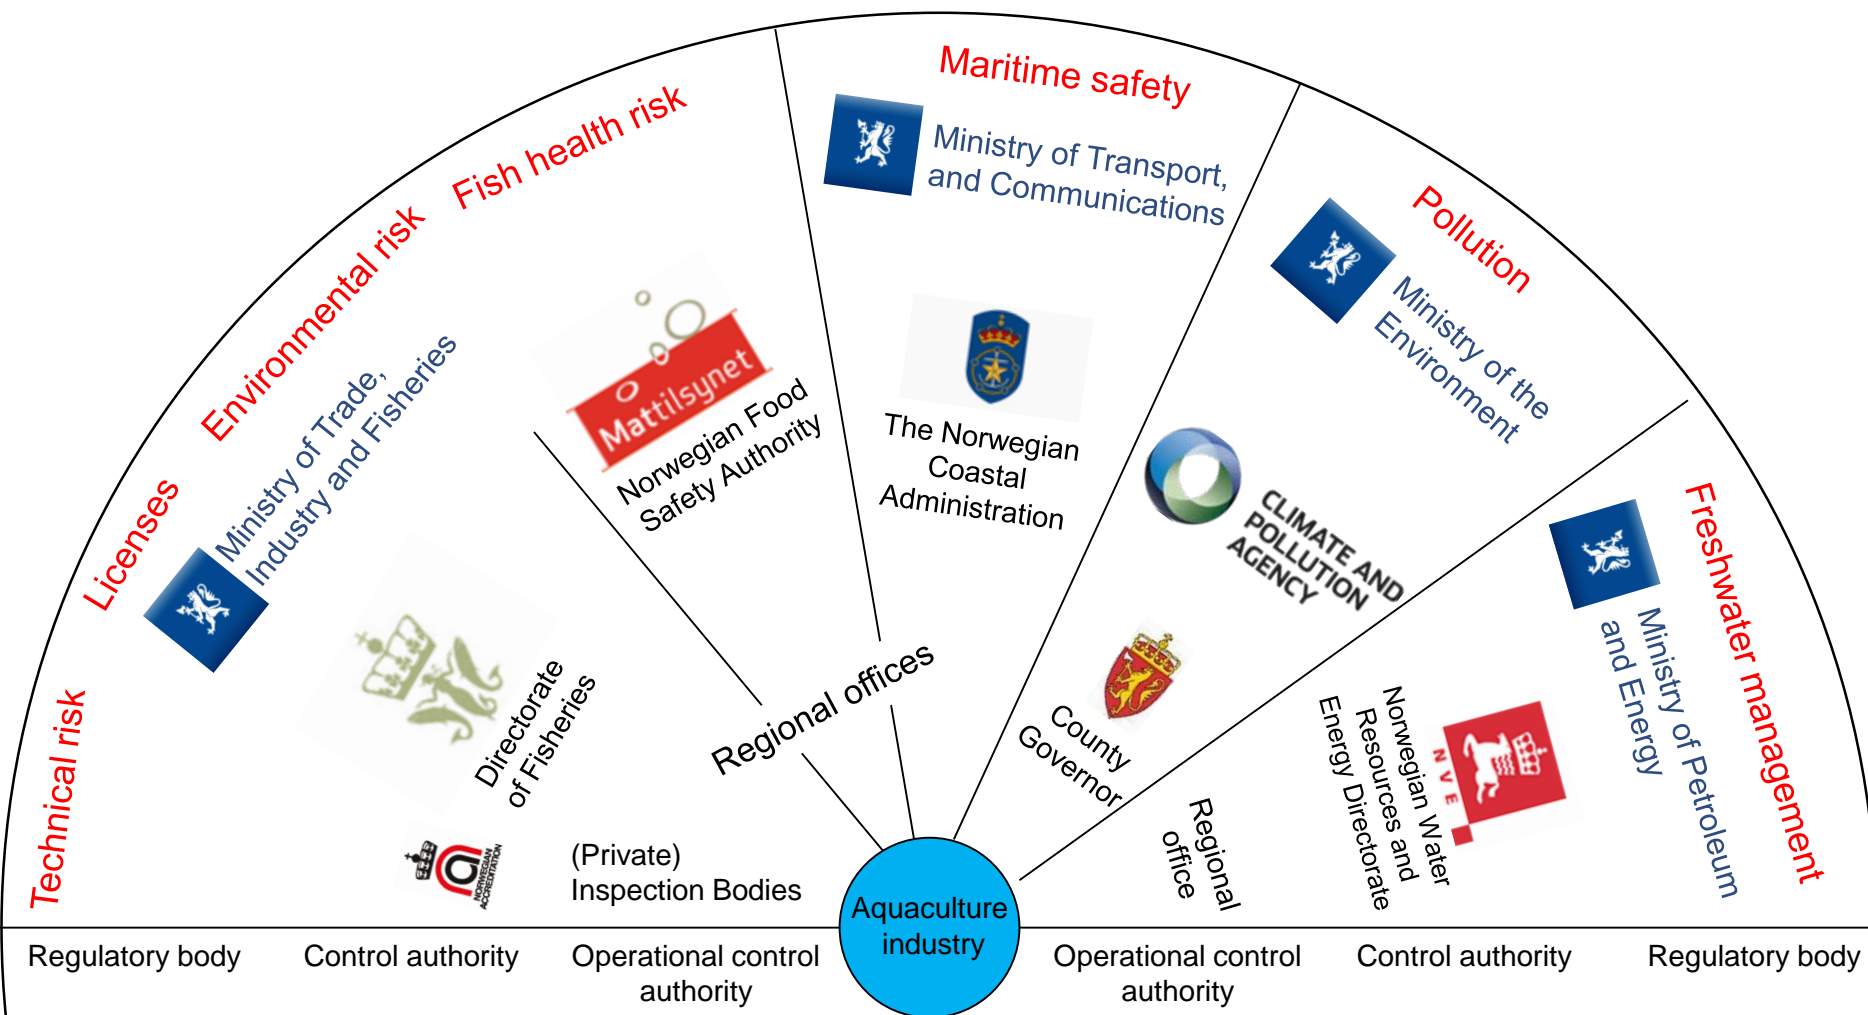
Technical risk
Licenses
Environmental risk
Fish health risk
Maritime safety
Pollution
Freshwater management

Ministry of Trade, Industry and Fisheries
Mattilsynet
Norwegian Food Safety Authority
Ministry of Transport, and Communications
The Norwegian Coastal Administration
Ministry of the Environment
CLIMATE AND POLLUTION AGENCY
Ministry of Petroleum and Energy
Directorate of Fisheries
NORWEGIAN ACCREDITATION
(Private) Inspection Bodies
Regional offices
County Governor
Regional office
NVE
Norwegian Water Resources and Energy Directorate

Aquaculture industry

Regulatory body
Control authority
Operational control authority
Operational control authority
Control authority
Regulatory body